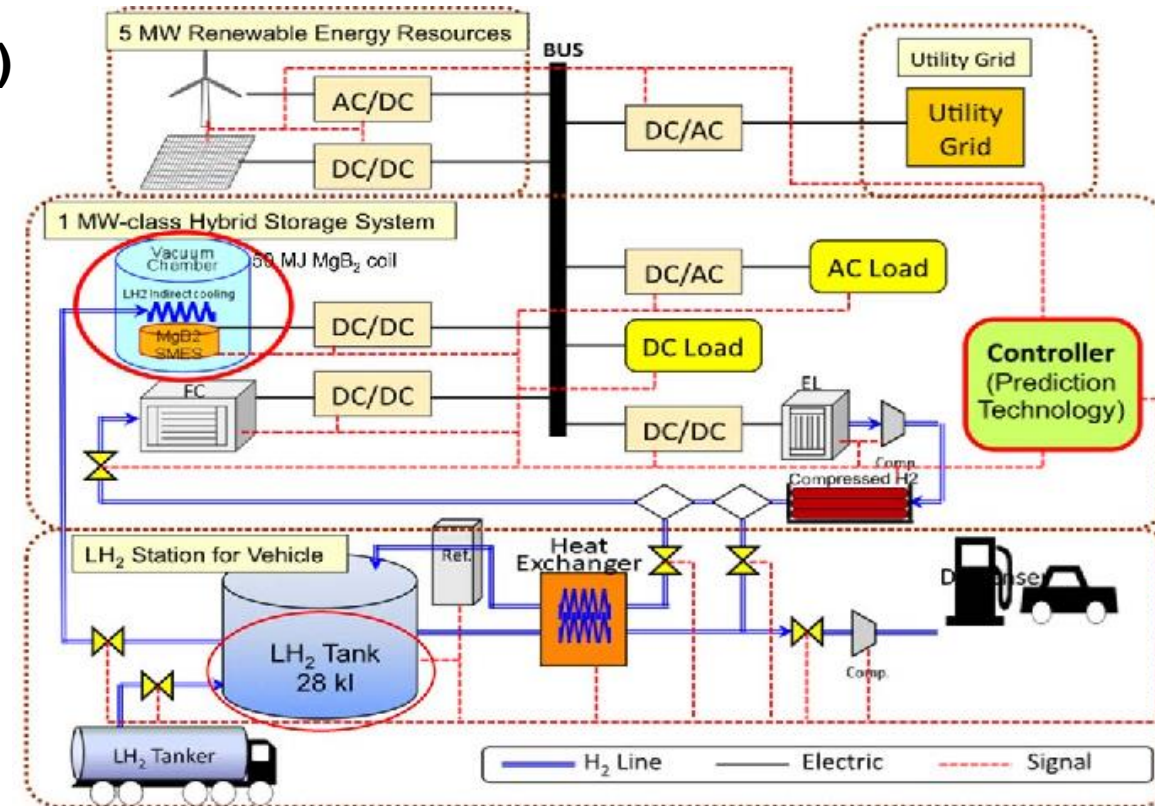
)

5 MW Renewable Energy Resources

BUS

Utility Grid

Utility Grid

AC/DC

DC/DC

DC/AC

1 MW-class Hybrid Storage System

Vacuum Chamber

50 MJ $MgB_2$ coil

LH2 Indirect cooling

MgB2 SMES

DC/DC

DC/AC

AC Load

DC Load

Controller (Prediction Technology)

FC

DC/DC

DC/DC

EL

Comp.

Compressed H2

$LH_2$ Station for Vehicle

Ref.

Heat Exchanger

Dispenser

$LH_2$ Tank 28 kl

Comp.

$LH_2$ Tanker

H₂ Line

Electric

Signal